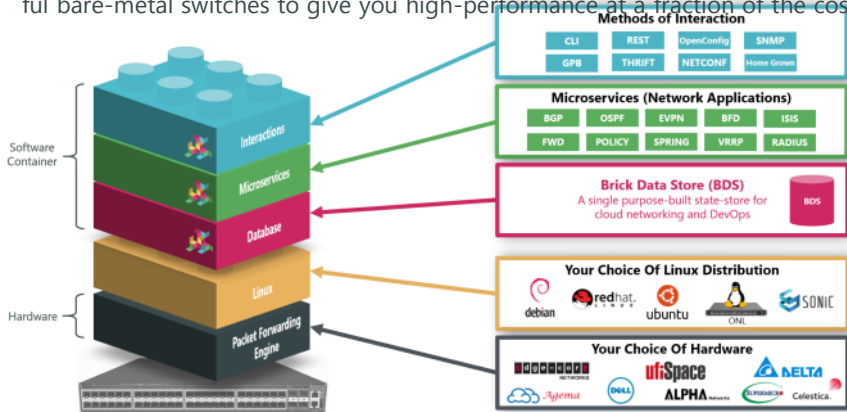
ful bare-metal switches to give you high-performance at a fraction of the cos

Software Container

Hardware

Interactions

Microservices

Database

Linux

Packet Forwarding Engine

Methods of Interaction

CLI REST OpenConfig SNMP
GPB THRIFT NETCONF Home Grown

Microservices (Network Applications)

BGP OSPF EVPN BFD ISIS
FWD POLICY SPRING VRRP RADIUS

Brick Data Store (BDS)
A single purpose-built state-store for cloud networking and DevOps

BDS

Your Choice Of Linux Distribution

debian redhat. LINUX ubuntu ONL SONIC

Your Choice Of Hardware

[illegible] NETWORKS ufiSpace DELTA
Agema DELL ALPHA Networks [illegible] Celestica.